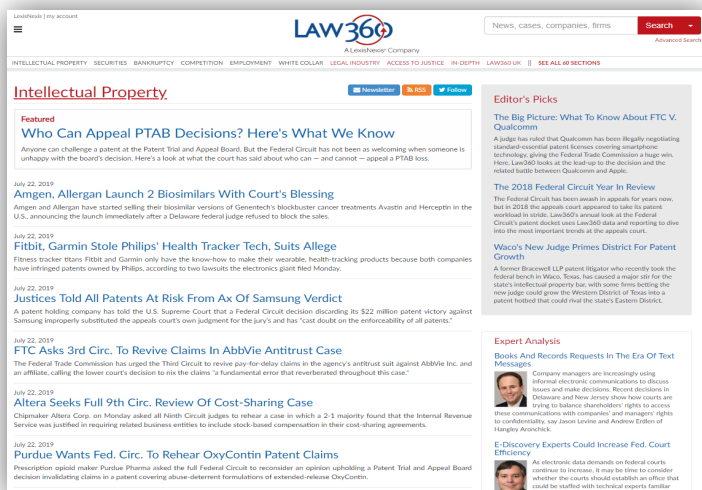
LexisNexis | my account

LAW360

A LexisNexis® Company

News, cases, companies, firms

Search

Advanced Search

INTELLECTUAL PROPERTY SECURITIES BANKRUPTCY COMPETITION EMPLOYMENT WHITE COLLAR LEGAL INDUSTRY ACCESS TO JUSTICE IN-DEPTH LAW360 UK || SEE ALL 60 SECTIONS

Intellectual Property

Newsletter RSS Follow

Featured

Who Can Appeal PTAB Decisions? Here's What We Know

Anyone can challenge a patent at the Patent Trial and Appeal Board. But the Federal Circuit has not been as welcoming when someone is unhappy with the board's decision. Here's a look at what the court has said about who can — and cannot — appeal a PTAB loss.

July 22, 2019

Amgen, Allergan Launch 2 Biosimilars With Court's Blessing

Amgen and Allergan have started selling their biosimilar versions of Genentech's blockbuster cancer treatments Avastin and Herceptin in the U.S., announcing the launch immediately after a Delaware federal judge refused to block the sales.

July 22, 2019

Fitbit, Garmin Stole Philips' Health Tracker Tech, Suits Allege

Fitness tracker titans Fitbit and Garmin only have the know-how to make their wearable, health-tracking products because both companies have infringed patents owned by Philips, according to two lawsuits the electronics giant filed Monday.

July 22, 2019

Justices Told All Patents At Risk From Ax Of Samsung Verdict

A patent holding company has told the U.S. Supreme Court that a Federal Circuit decision discarding its $22 million patent victory against Samsung improperly substituted the appeals court's own judgment for the jury's and has "cast doubt on the enforceability of all patents."

July 22, 2019

FTC Asks 3rd Circ. To Revive Claims In AbbVie Antitrust Case

The Federal Trade Commission has urged the Third Circuit to revive pay-for-delay claims in the agency's antitrust suit against AbbVie Inc. and an affiliate, calling the lower court's decision to nix the claims "a fundamental error that reverberated throughout this case."

July 22, 2019

Altera Seeks Full 9th Circ. Review Of Cost-Sharing Case

Chipmaker Altera Corp. on Monday asked all Ninth Circuit judges to rehear a case in which a 2-1 majority found that the Internal Revenue Service was justified in requiring related business entities to include stock-based compensation in their cost-sharing agreements.

July 22, 2019

Purdue Wants Fed. Circ. To Rehear OxyContin Patent Claims

Prescription opioid maker Purdue Pharma asked the full Federal Circuit to reconsider an opinion upholding a Patent Trial and Appeal Board decision invalidating claims in a patent covering abuse-deterrent formulations of extended-release OxyContin.

Editor's Picks

The Big Picture: What To Know About FTC V. Qualcomm

A judge has ruled that Qualcomm has been illegally negotiating standard-essential patent licenses covering smartphone technology, giving the Federal Trade Commission a huge win. Here, Law360 looks at the lead-up to the decision and the related battle between Qualcomm and Apple.

The 2018 Federal Circuit Year In Review

The Federal Circuit has been awash in appeals for years now, but in 2018 the appeals court appeared to take its patent workload in stride. Law360's annual look at the Federal Circuit's patent docket uses Law360 data and reporting to dive into the most important trends at the appeals court.

Waco's New Judge Primes District For Patent Growth

A former Bracewell LLP patent litigator who recently took the federal bench in Waco, Texas, has caused a major stir for the state's intellectual property bar, with some firms betting the new judge could grow the Western District of Texas into a patent hotbed that could rival the state's Eastern District.

Expert Analysis

Books And Records Requests In The Era Of Text Messages

Company managers are increasingly using informal electronic communications to discuss issues and make decisions. Recent decisions in Delaware and New Jersey show how courts are trying to balance shareholders' rights to access these communications with companies' and managers' rights to confidentiality, say Jason Levine and Andrew Erdlen of Hangley Aronchick.

E-Discovery Experts Could Increase Fed. Court Efficiency

As electronic data demands on federal courts continue to increase, it may be time to consider whether the courts should establish an office that could be staffed with technical experts familiar